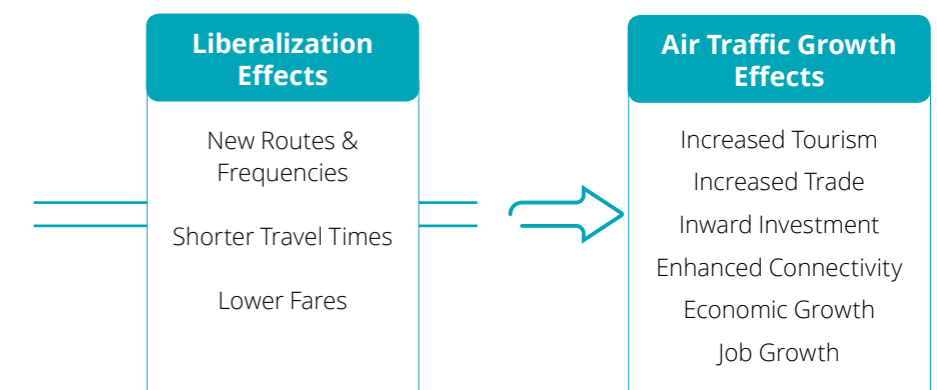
Liberalization Effects

New Routes & Frequencies

Shorter Travel Times

Lower Fares

Air Traffic Growth Effects

Increased Tourism

Increased Trade

Inward Investment

Enhanced Connectivity

Economic Growth

Job Growth